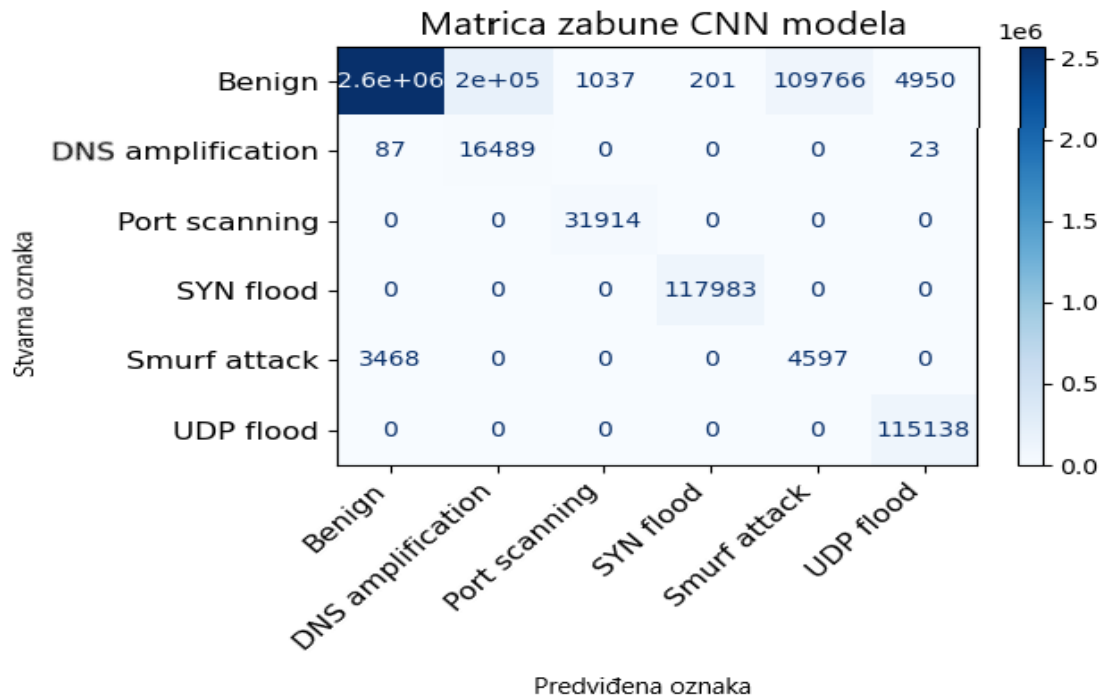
Matrica zabune CNN modela

| Stvarna oznaka | Benign | DNS amplification | Port scanning | SYN flood | Smurf attack | UDP flood |
|---|---|---|---|---|---|---|
| Benign | 2.6e+06 | 2e+05 | 1037 | 201 | 109766 | 4950 |
| DNS amplification | 87 | 16489 | 0 | 0 | 0 | 23 |
| Port scanning | 0 | 0 | 31914 | 0 | 0 | 0 |
| SYN flood | 0 | 0 | 0 | 117983 | 0 | 0 |
| Smurf attack | 3468 | 0 | 0 | 0 | 4597 | 0 |
| UDP flood | 0 | 0 | 0 | 0 | 0 | 115138 |

Predviđena oznaka

1e6
2.5
2.0
1.5
1.0
0.5
0.0